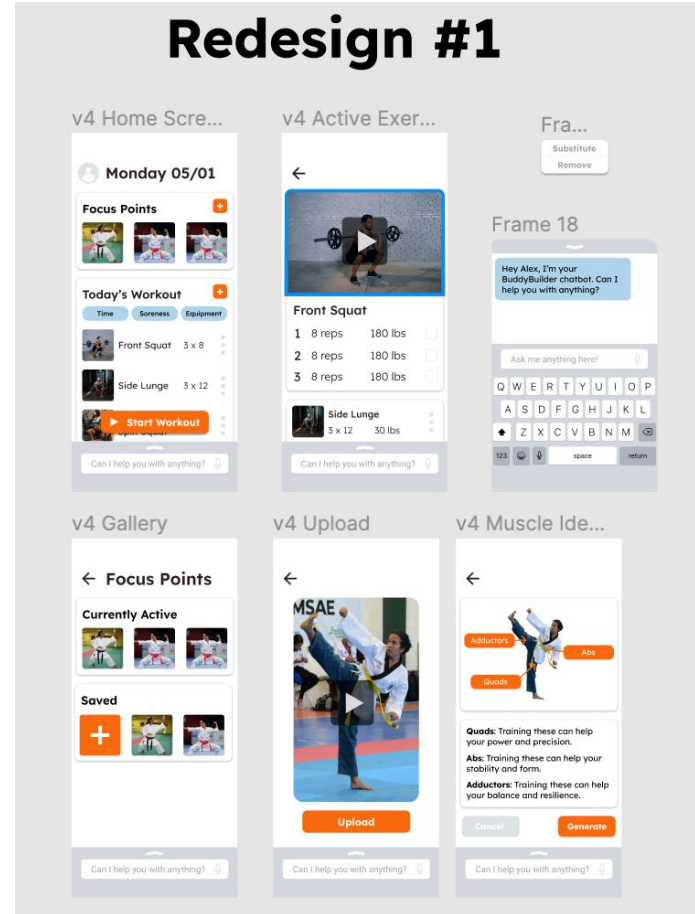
Redesign #1

v4 Home Scre...

Monday 05/01

Focus Points

+

Today's Workout

+

Time Soreness Equipment

Front Squat 3 x 8

Side Lunge 3 x 12

Start Workout

Can I help you with anything?

v4 Active Exer...

←

Front Squat

| | | |
|---|---|---|
| 1 | 8 reps | 180 lbs |
| 2 | 8 reps | 180 lbs |
| 3 | 8 reps | 180 lbs |

Side Lunge
3 x 12 30 lbs

Can I help you with anything?

Fra...

Substitute

Remove

Frame 18

Hey Alex, I'm your BuddyBuilder chatbot. Can I help you with anything?

Ask me anything here!

Q W E R T Y U I O P
A S D F G H J K L
Z X C V B N M
123 space return

v4 Gallery

← Focus Points

Currently Active

Saved

+

Can I help you with anything?

v4 Upload

←

MSAE

Upload

Can I help you with anything?

v4 Muscle Ide...

←

Adductors

Abs

Quads

Quads: Training these can help your power and precision.

Abs: Training these can help your stability and form.

Adductors: Training these can help your balance and resilience.

Cancel

Generate

Can I help you with anything?